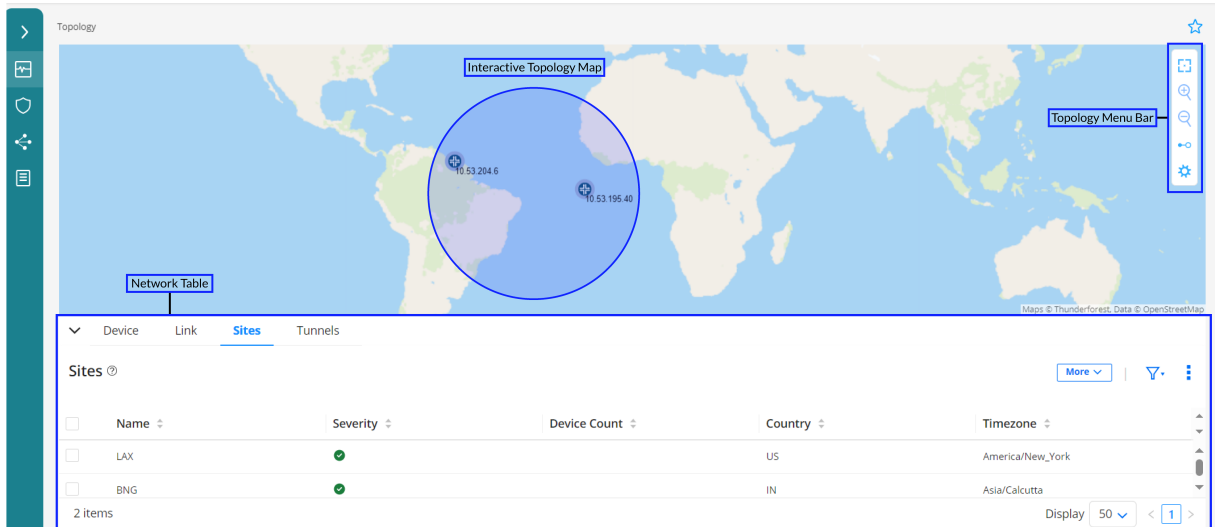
Topology

Interactive Topology Map

Topology Menu Bar

10.53.204.6

10.53.195.40

Network Table

Maps © Thunderforest, Data © OpenStreetMap

Device Link Sites Tunnels

Sites

More

| Name | Severity | Device Count | Country | Timezone |
|---|---|---|---|---|
| LAX | | | US | America/New_York |
| BNG | | | IN | Asia/Calcutta |

2 items

Display 50 1